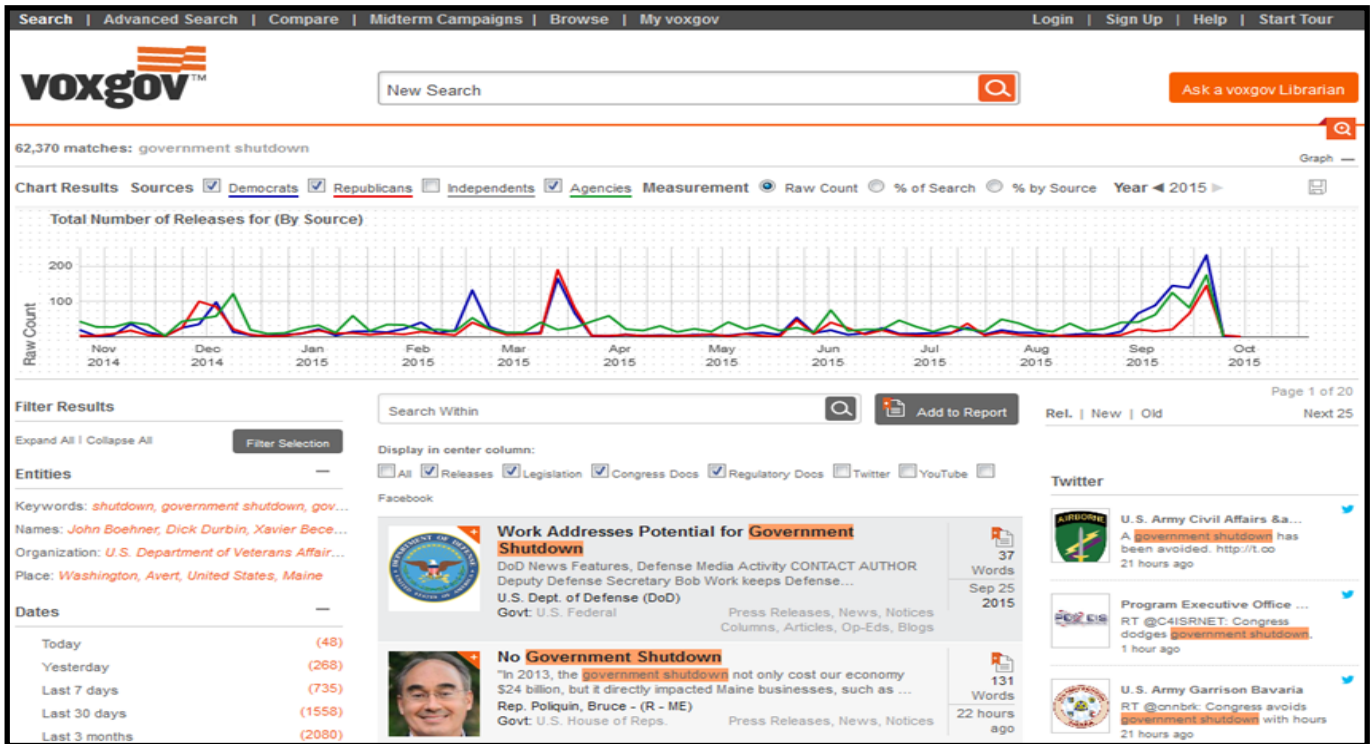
Search | Advanced Search | Compare | Midterm Campaigns | Browse | My voxgov

Login | Sign Up | Help | Start Tour

voxgov™

New Search

Ask a voxgov Librarian

62,370 matches: government shutdown

Graph —

Chart Results Sources Democrats Republicans Independents Agencies Measurement Raw Count % of Search % by Source Year ◀ 2015 ▶

Total Number of Releases for (By Source)

200
100
Raw Count

Nov 2014 | Dec 2014 | Jan 2015 | Feb 2015 | Mar 2015 | Apr 2015 | May 2015 | Jun 2015 | Jul 2015 | Aug 2015 | Sep 2015 | Oct 2015

Page 1 of 20

Filter Results

Expand All | Collapse All

Filter Selection

Entities —

Keywords: shutdown, government shutdown, gov...
Names: John Boehner, Dick Durbin, Xavier Bece...
Organization: U.S. Department of Veterans Affair...
Place: Washington, Avert, United States, Maine

Dates —

Today (48)
Yesterday (268)
Last 7 days (735)
Last 30 days (1558)
Last 3 months (2080)

Search Within

Add to Report

Display in center column:

All Releases Legislation Congress Docs Regulatory Docs Twitter YouTube Facebook

Work Addresses Potential for Government Shutdown
DoD News Features, Defense Media Activity CONTACT AUTHOR Deputy Defense Secretary Bob Work keeps Defense...
U.S. Dept. of Defense (DoD)
Govt: U.S. Federal
Press Releases, News, Notices Columns, Articles, Op-Eds, Blogs
37 Words
Sep 25 2015

No Government Shutdown
"In 2013, the government shutdown not only cost our economy $24 billion, but it directly impacted Maine businesses, such as ...
Rep. Poliquin, Bruce - (R - ME)
Govt: U.S. House of Reps.
Press Releases, News, Notices
131 Words
22 hours ago

Rel. | New | Old

Next 25

Twitter

U.S. Army Civil Affairs &a...
A government shutdown has been avoided. http://t.co
21 hours ago

Program Executive Office ...
RT @C4ISRNET: Congress dodges government shutdown.
1 hour ago

U.S. Army Garrison Bavaria
RT @cnnbrk: Congress avoids government shutdown with hours
21 hours ago